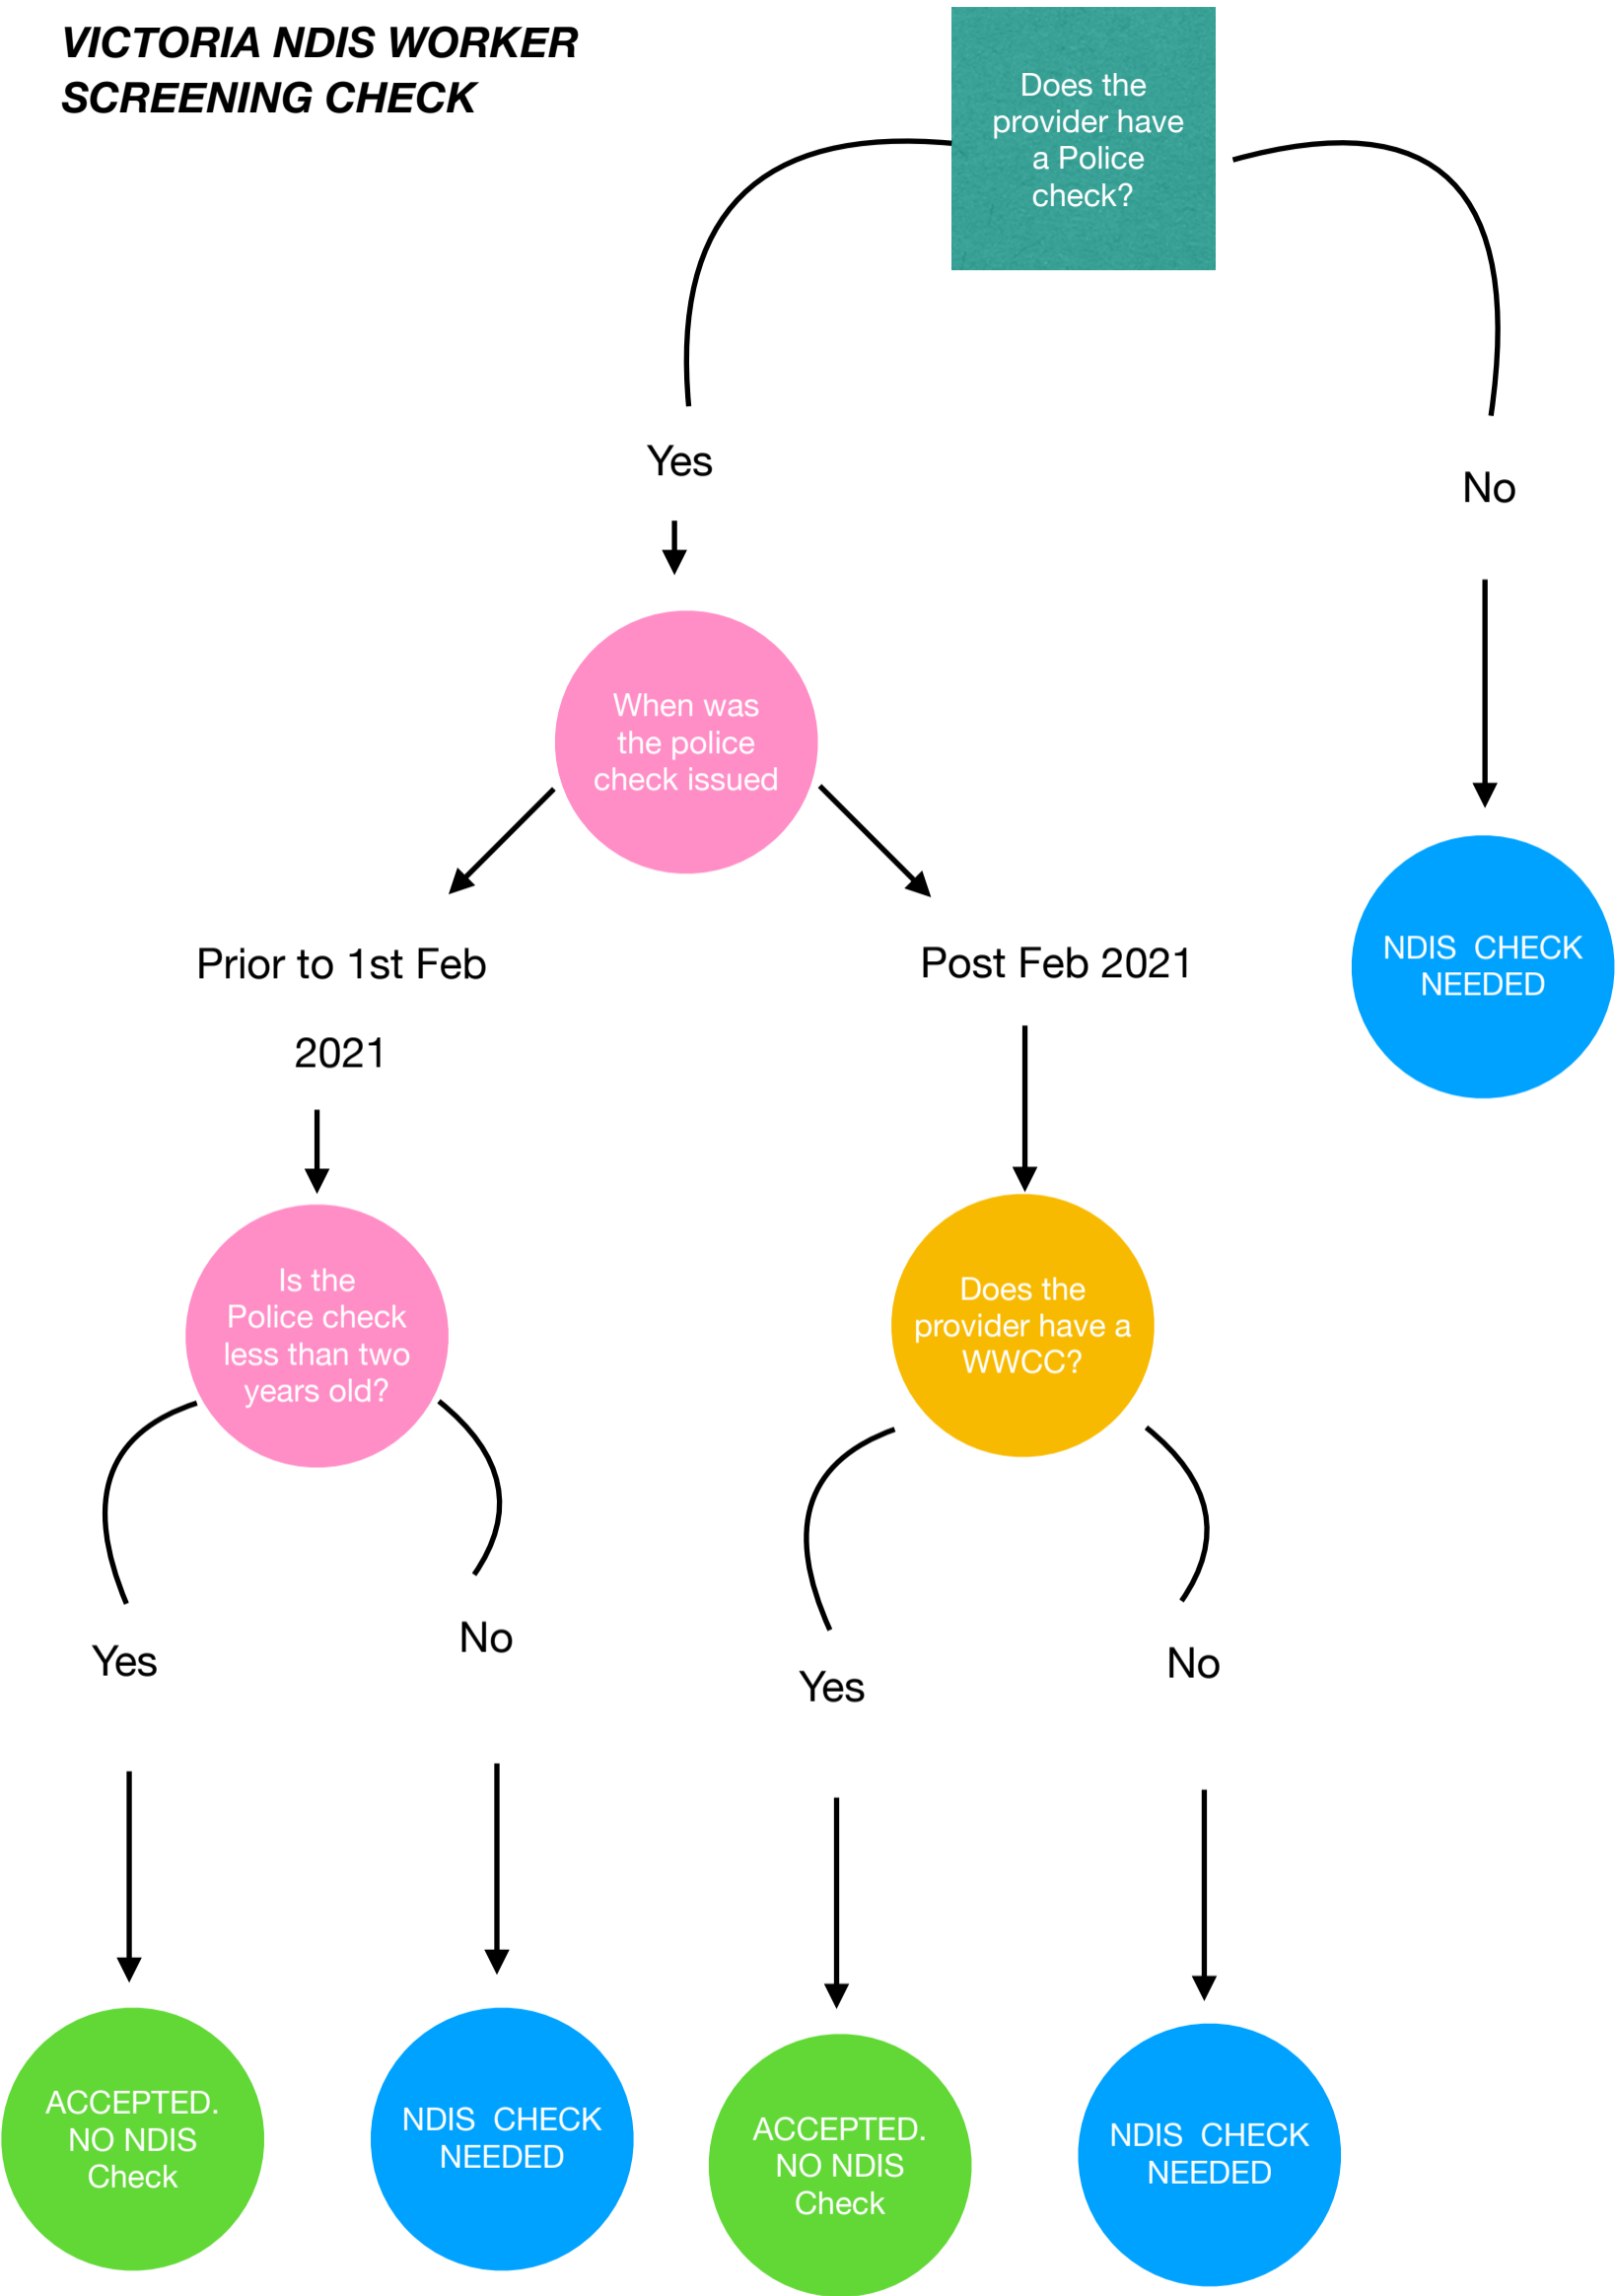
VICTORIA NDIS WORKER SCREENING CHECK

Does the provider have a Police check?

Yes

No

When was the police check issued

NDIS CHECK NEEDED

Prior to 1st Feb

2021

Post Feb 2021

Is the Police check less than two years old?

Does the provider have a WWCC?

Yes

No

Yes

No

ACCEPTED. NO NDIS Check

NDIS CHECK NEEDED

ACCEPTED. NO NDIS Check

NDIS CHECK NEEDED